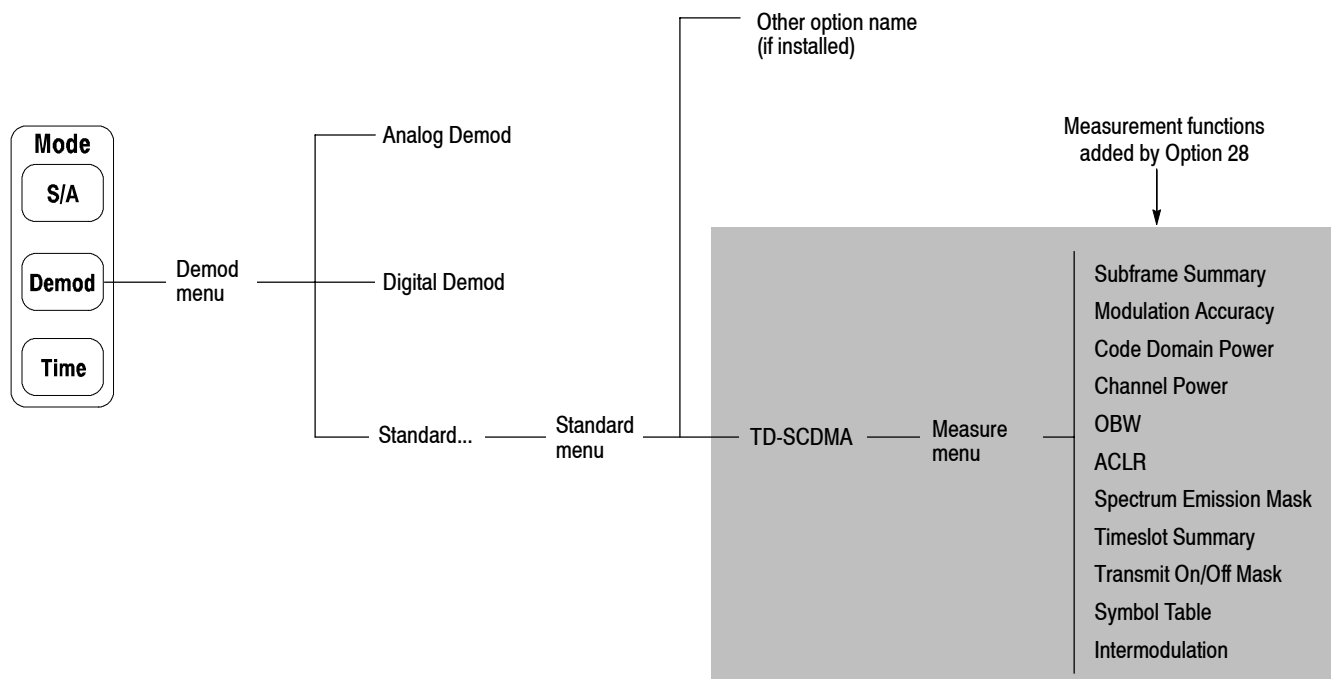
Mode
S/A
Demod
Time

Demod menu

Analog Demod
Digital Demod
Standard...

Standard menu

Other option name (if installed)

Measurement functions added by Option 28

TD-SCDMA

Measure menu

Subframe Summary
Modulation Accuracy
Code Domain Power
Channel Power
OBW
ACLR
Spectrum Emission Mask
Timeslot Summary
Transmit On/Off Mask
Symbol Table
Intermodulation